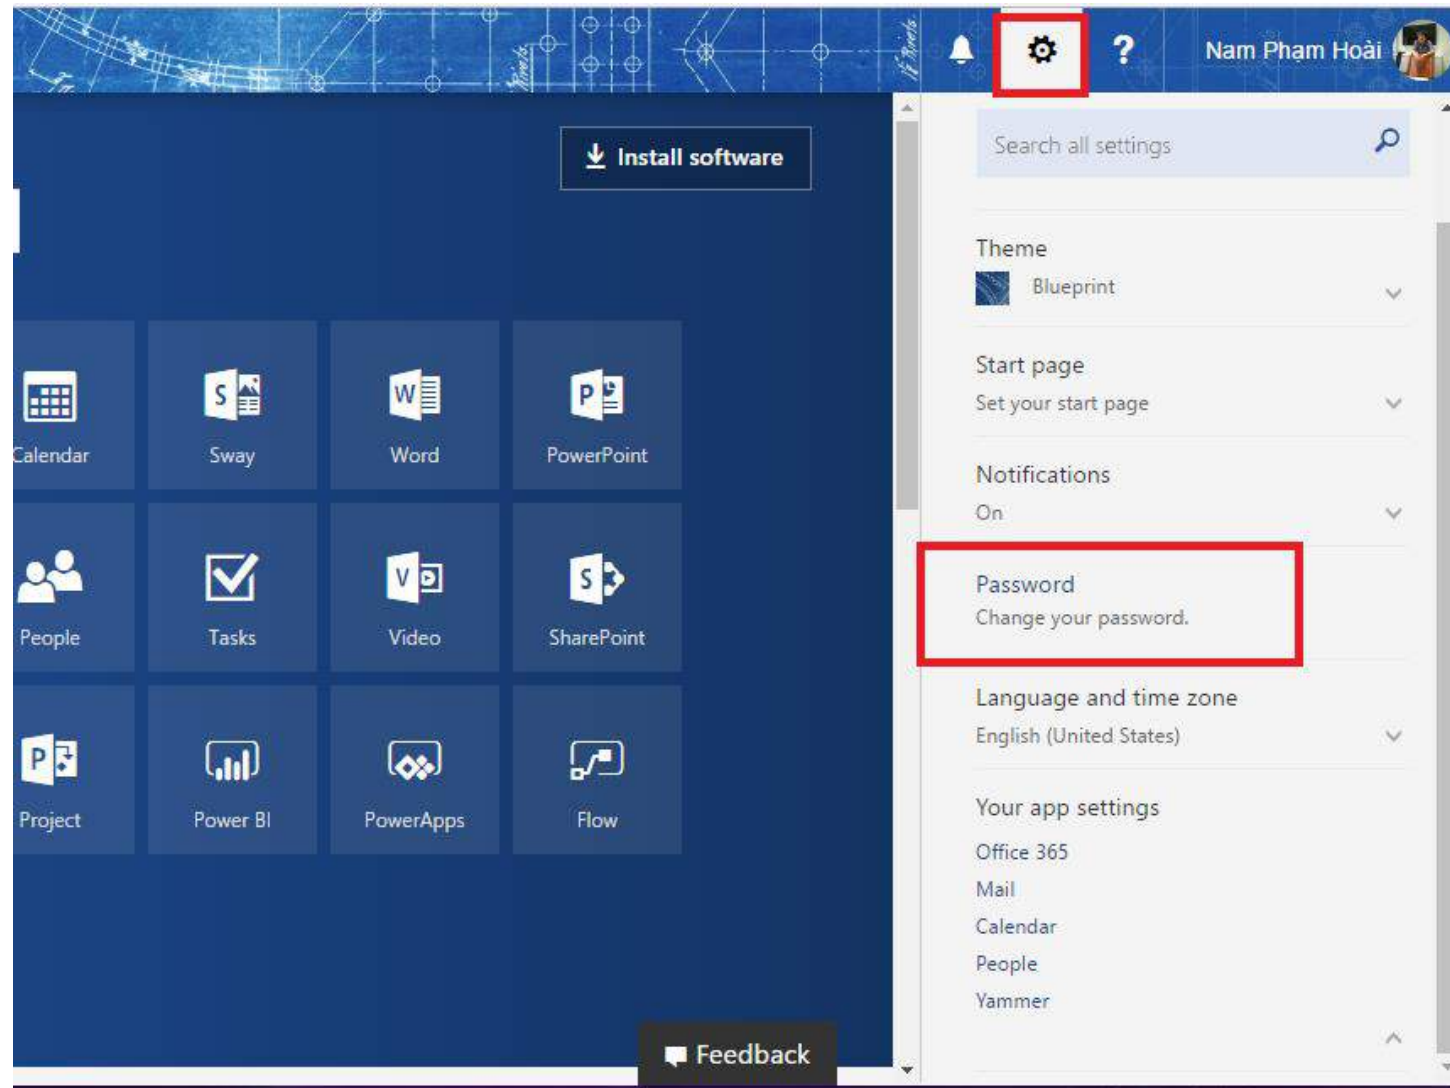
? Nam Phạm Hoài

Install software

Calendar
Sway
Word
PowerPoint
People
Tasks
Video
SharePoint
Project
Power BI
PowerApps
Flow

Feedback

Search all settings

Theme
Blueprint

Start page
Set your start page

Notifications
On

Password
Change your password.

Language and time zone
English (United States)

Your app settings
Office 365
Mail
Calendar
People
Yammer